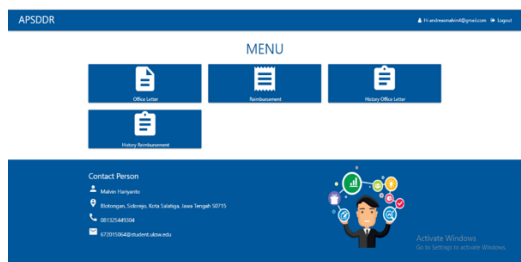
APSDDR

Hi, andreasmalvin@gmail.com Logout

MENU

Office Letter

Reimbursement

History Office Letter

History Reimbursement

Contact Person

Malvin Hariyanto

Blotongan, Sidorejo, Kota Salatiga, Jawa Tengah 50715

081325449304

672015064@student.uksw.edu

Activate Windows
Go to Settings to activate Windows.